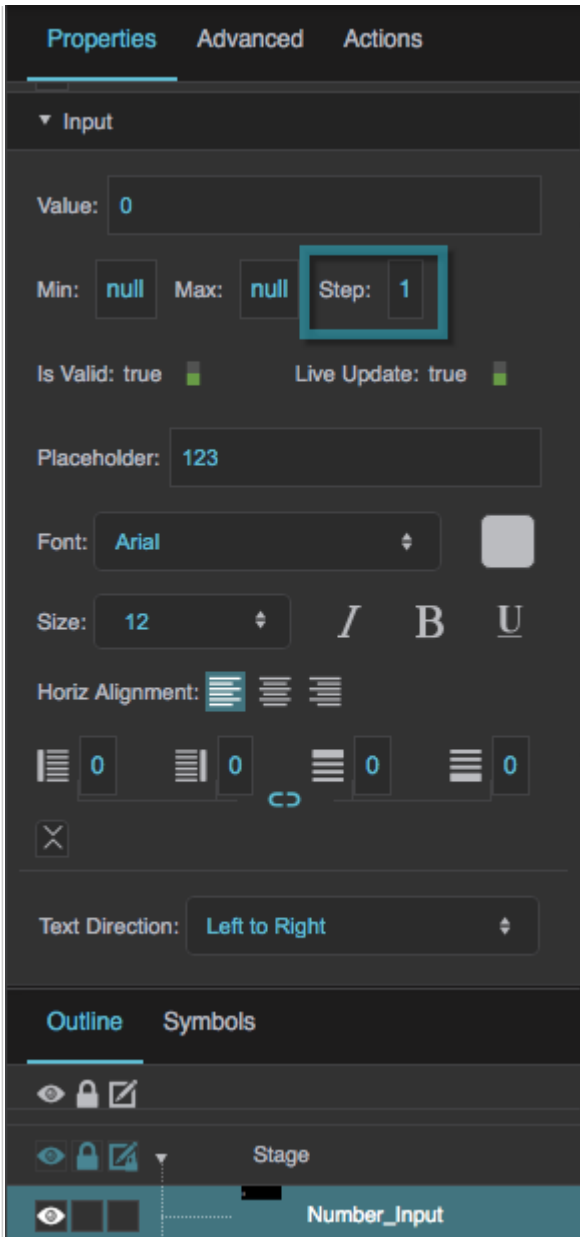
Properties Advanced Actions

▾ Input

Value: 0

Min: null Max: null Step: 1

Is Valid: true Live Update: true

Placeholder: 123

Font: Arial

Size: 12 I B U

Horiz Alignment:

0 0 0 0

Text Direction: Left to Right

Outline Symbols

Stage

Number_Input